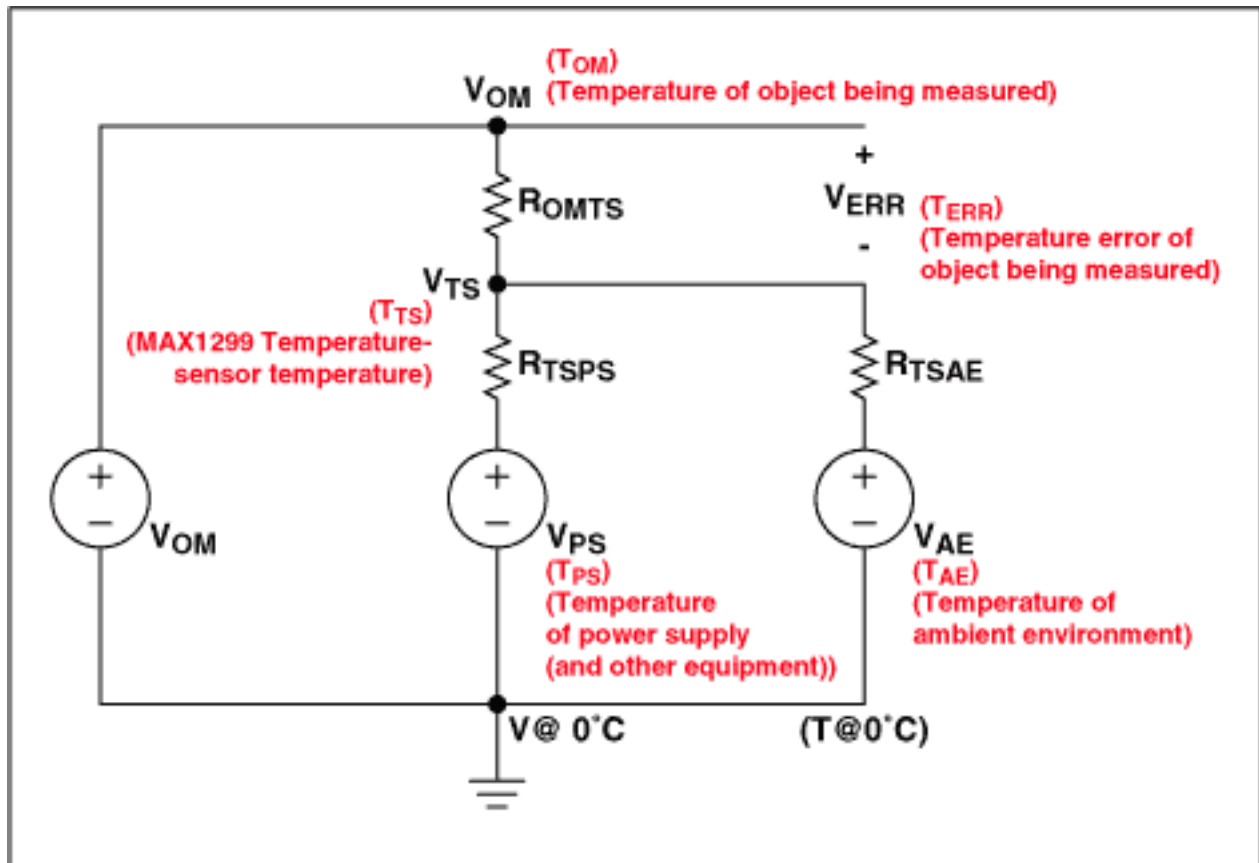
$V_{OM}$ ($T_{OM}$)
(Temperature of object being measured)

+
$V_{ERR}$ ($T_{ERR}$)
(Temperature error of object being measured)
-

$R_{OMTS}$

$V_{TS}$
($T_{TS}$)
(MAX1299 Temperature-sensor temperature)

$R_{TSPS}$

$R_{TSAE}$

+
−
$V_{OM}$

+
−
$V_{PS}$
($T_{PS}$)
(Temperature of power supply (and other equipment))

+
−
$V_{AE}$
($T_{AE}$)
(Temperature of ambient environment)

V@ 0˚C

(T@0˚C)